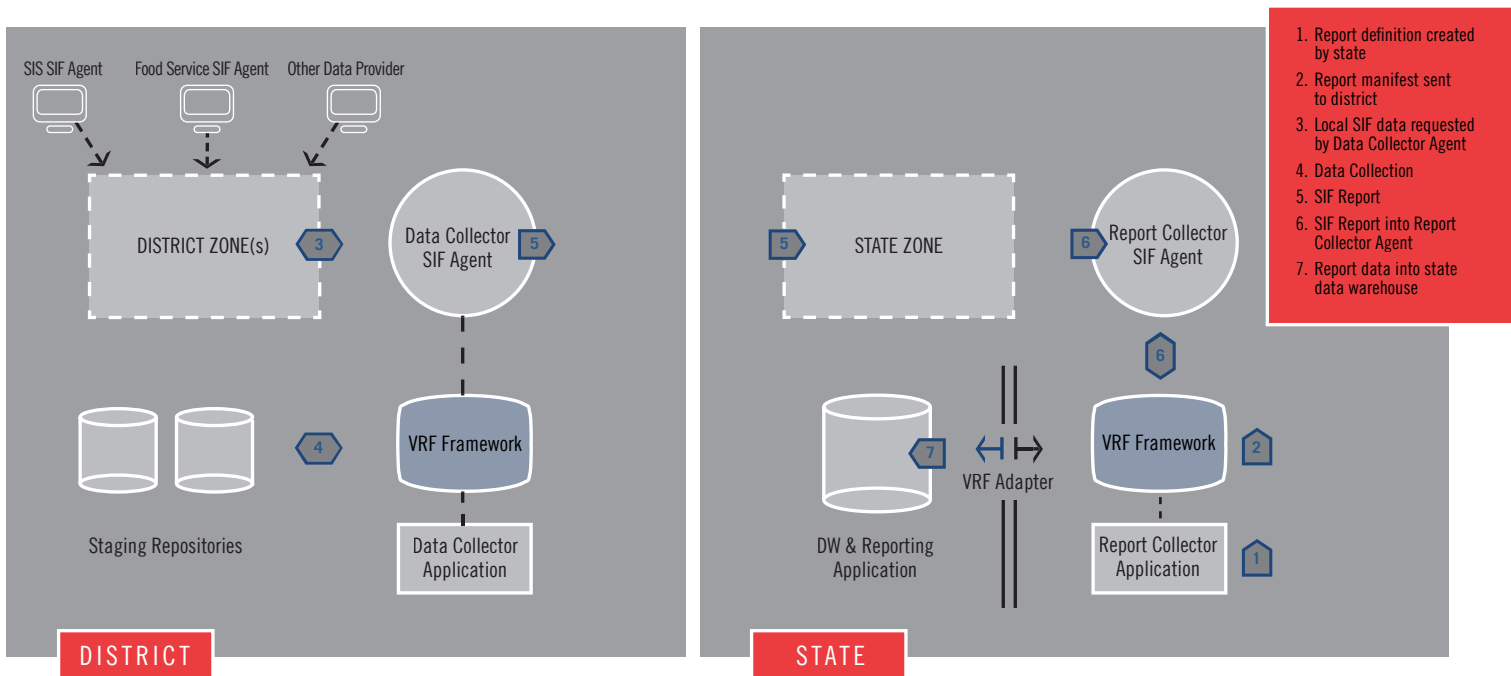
SIS SIF Agent

Food Service SIF Agent

Other Data Provider

DISTRICT ZONE(s)

3

Data Collector SIF Agent

5

Staging Repositories

4

VRF Framework

Data Collector Application

DISTRICT

5

STATE ZONE

6

Report Collector SIF Agent

6

7

VRF Adapter

VRF Framework

2

DW & Reporting Application

Report Collector Application

1

STATE

1. Report definition created by state
2. Report manifest sent to district
3. Local SIF data requested by Data Collector Agent
4. Data Collection
5. SIF Report
6. SIF Report into Report Collector Agent
7. Report data into state data warehouse